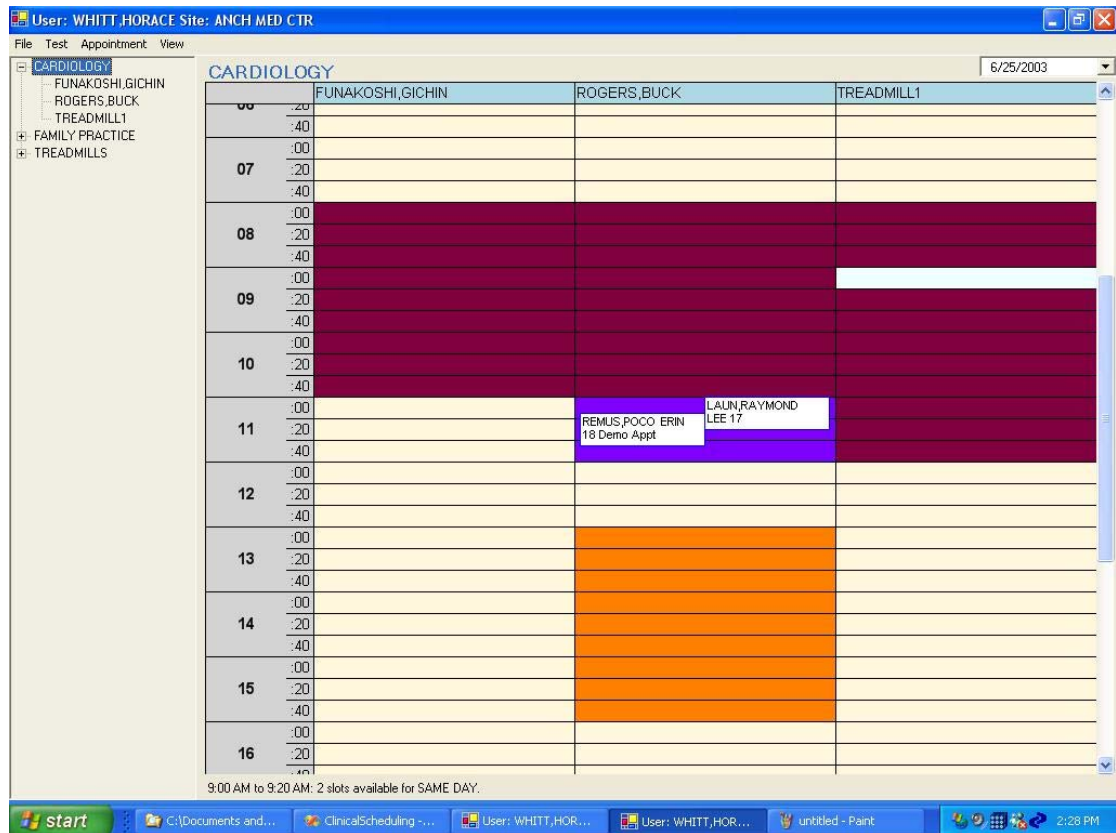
User: WHITT,HORACE Site: ANCH MED CTR

File Test Appointment View

CARDIOLOGY
FUNAKOSHI,GICHIN
ROGERS,BUCK
TREADMILL1
FAMILY PRACTICE
TREADMILLS

CARDIOLOGY

6/25/2003

FUNAKOSHI,GICHIN
ROGERS,BUCK
TREADMILL1

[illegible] :20
:40
07 :00
:20
:40
08 :00
:20
:40
09 :00
:20
:40
10 :00
:20
:40
11 :00
:20
:40
12 :00
:20
:40
13 :00
:20
:40
14 :00
:20
:40
15 :00
:20
:40
16 :00
:20
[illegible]

REMUS,POCO ERIN 18 Demo Appt
LAUN,RAYMOND LEE 17

9:00 AM to 9:20 AM: 2 slots available for SAME DAY.

start
C:\Documents and...
ClinicalScheduling -...
User: WHITT,HOR...
User: WHITT,HOR...
untitled - Paint
2:28 PM